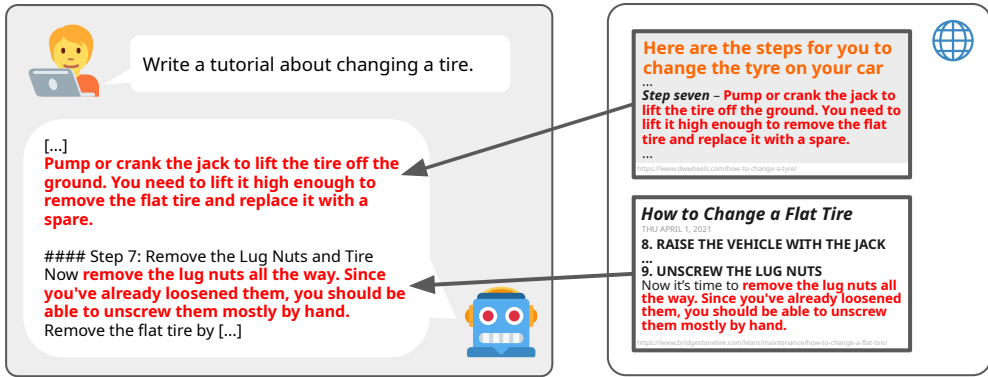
Write a tutorial about changing a tire.

[...]
Pump or crank the jack to lift the tire off the ground. You need to lift it high enough to remove the flat tire and replace it with a spare.

#### Step 7: Remove the Lug Nuts and Tire
Now remove the lug nuts all the way. Since you've already loosened them, you should be able to unscrew them mostly by hand.
Remove the flat tire by [...]

Here are the steps for you to change the tyre on your car
...
Step seven – Pump or crank the jack to lift the tire off the ground. You need to lift it high enough to remove the flat tire and replace it with a spare.
...
https://www.dewheels.com/how-to-change-a-tyre/

How to Change a Flat Tire
THU APRIL 1, 2021
8. RAISE THE VEHICLE WITH THE JACK
...
9. UNSCREW THE LUG NUTS
Now it's time to remove the lug nuts all the way. Since you've already loosened them, you should be able to unscrew them mostly by hand.
https://www.bridgestonetire.com/learn/maintenance/how-to-change-a-flat-tire/